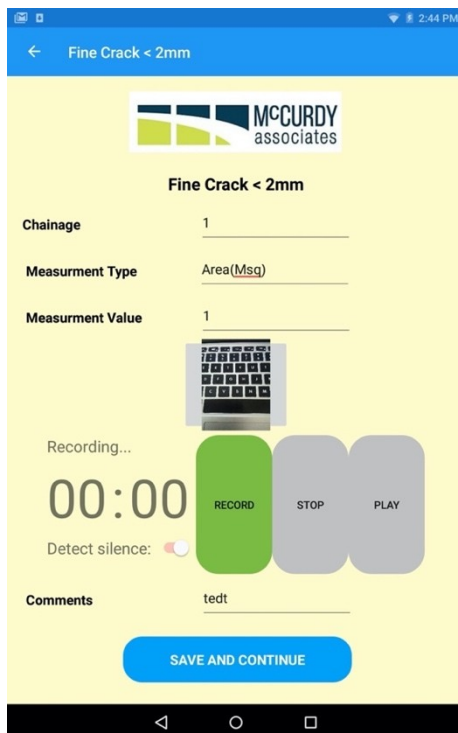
2:44 PM

Fine Crack < 2mm

McCURDY associates

Fine Crack < 2mm

Chainage 1

Measurment Type Area(Msq)

Measurment Value 1

Recording...

00:00

Detect silence:

RECORD

STOP

PLAY

Comments tedt

SAVE AND CONTINUE